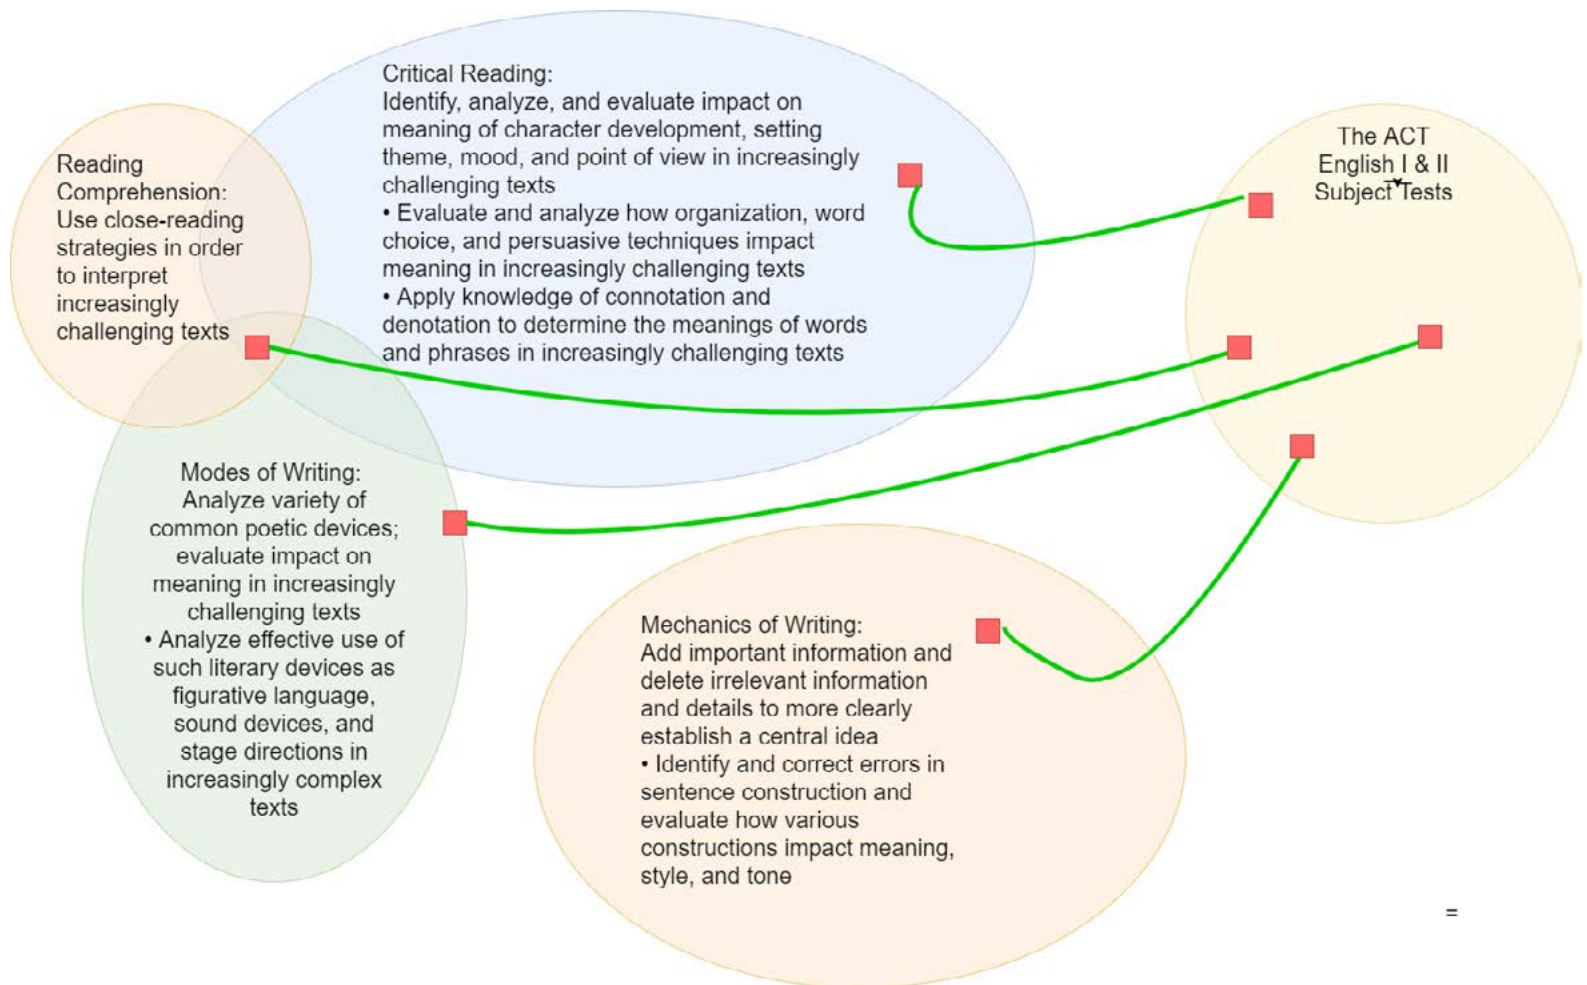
Critical Reading:
Identify, analyze, and evaluate impact on meaning of character development, setting theme, mood, and point of view in increasingly challenging texts
• Evaluate and analyze how organization, word choice, and persuasive techniques impact meaning in increasingly challenging texts
• Apply knowledge of connotation and denotation to determine the meanings of words and phrases in increasingly challenging texts

Reading Comprehension: Use close-reading strategies in order to interpret increasingly challenging texts

The ACT
English I & II
Subject Tests

Modes of Writing:
Analyze variety of common poetic devices; evaluate impact on meaning in increasingly challenging texts
• Analyze effective use of such literary devices as figurative language, sound devices, and stage directions in increasingly complex texts

Mechanics of Writing:
Add important information and delete irrelevant information and details to more clearly establish a central idea
• Identify and correct errors in sentence construction and evaluate how various constructions impact meaning, style, and tone

=